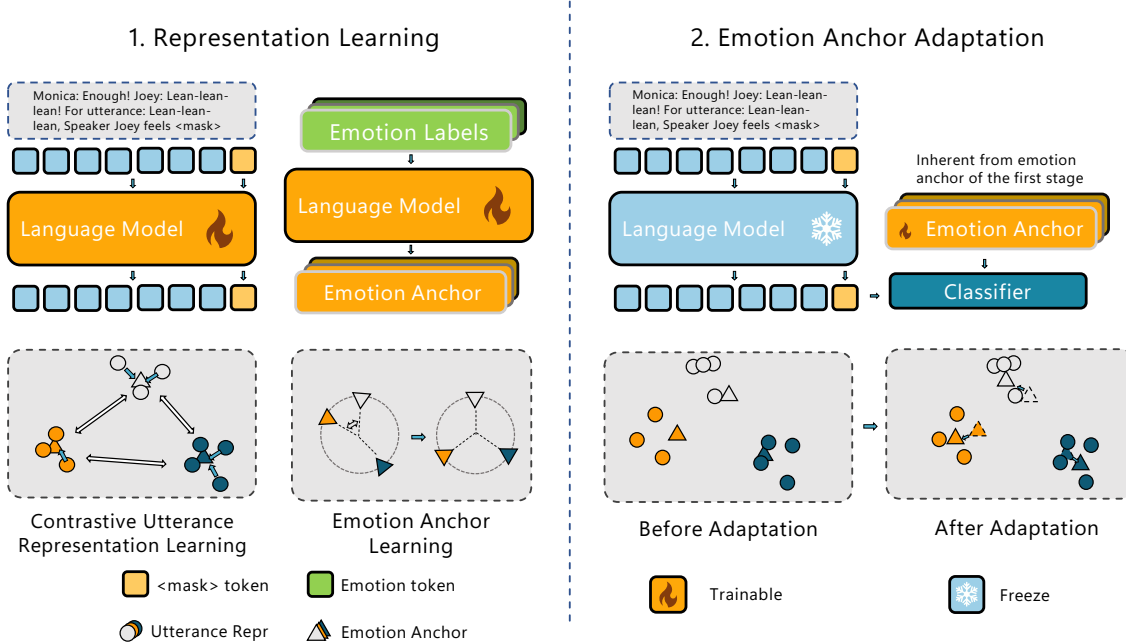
1. Representation Learning

Monica: Enough! Joey: Lean-lean-lean! For utterance: Lean-lean-lean, Speaker Joey feels <mask>

Language Model

Emotion Labels

Language Model

Emotion Anchor

Contrastive Utterance Representation Learning

Emotion Anchor Learning

2. Emotion Anchor Adaptation

Monica: Enough! Joey: Lean-lean-lean! For utterance: Lean-lean-lean, Speaker Joey feels <mask>

Inherent from emotion anchor of the first stage

Language Model

Emotion Anchor

Classifier

Before Adaptation

After Adaptation

<mask> token

Emotion token

Trainable

Freeze

Utterance Repr

Emotion Anchor